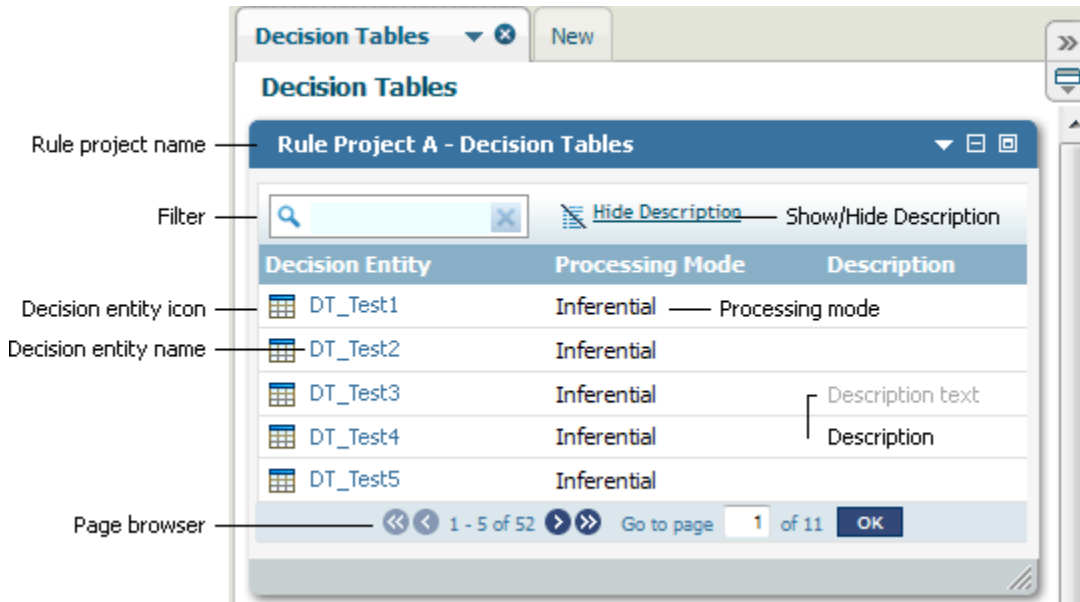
Decision Tables
New

Decision Tables

Rule project name
Rule Project A - Decision Tables

Filter
Hide Description
Show/Hide Description

| Decision Entity | Processing Mode | Description |
|---|---|---|
| DT_Test1 | Inferential | |
| DT_Test2 | Inferential | |
| DT_Test3 | Inferential | Description text |
| DT_Test4 | Inferential | |
| DT_Test5 | Inferential | |

Decision entity icon
Decision entity name
Processing mode
Description

Page browser
1 - 5 of 52
Go to page 1 of 11 OK